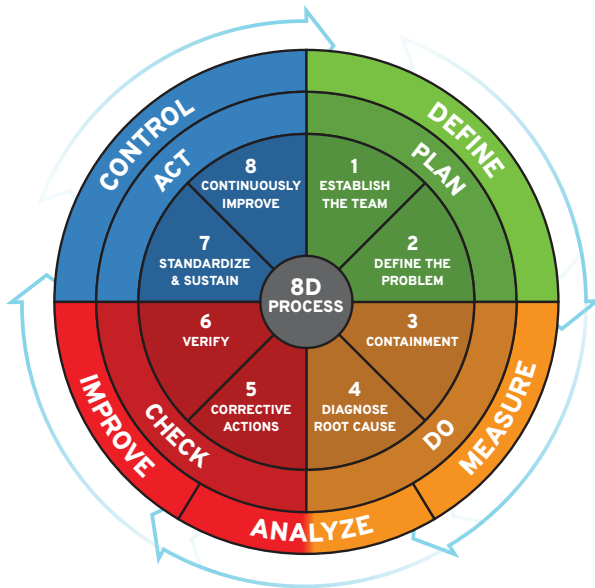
CONTROL

DEFINE

ACT

PLAN

8
CONTINUOUSLY IMPROVE

1
ESTABLISH THE TEAM

7
STANDARDIZE & SUSTAIN

2
DEFINE THE PROBLEM

8D PROCESS

6
VERIFY

3
CONTAINMENT

5
CORRECTIVE ACTIONS

4
DIAGNOSE ROOT CAUSE

IMPROVE

CHECK

DO

MEASURE

ANALYZE